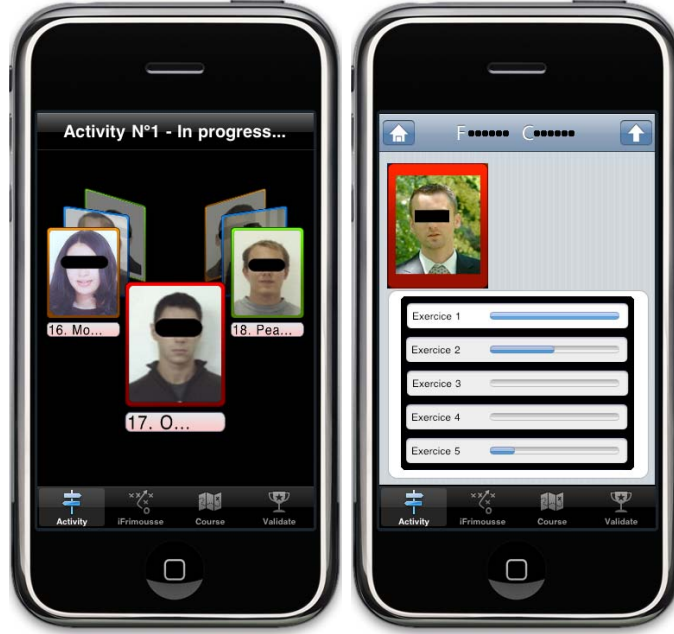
Activity N°1 - In progress...

16. Mo...

17. O...

18. Pea...

Activity iFrimousse Course Validate

F•••••• C••••••

Exercice 1

Exercice 2

Exercice 3

Exercice 4

Exercice 5

Activity iFrimousse Course Validate